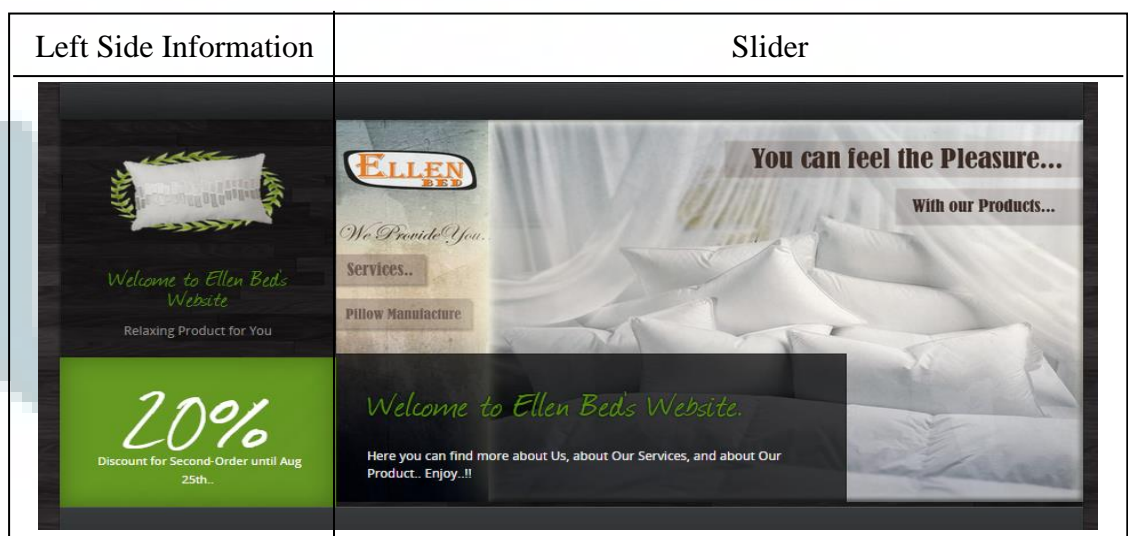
| Left Side Information | Slider |
|---|---|

Welcome to Ellen Bed's Website

Relaxing Product for You

20%

Discount for Second-Order until Aug 25th..

ELLEN BED

We Provide You..

Services..

Pillow Manufacture

You can feel the Pleasure...

With our Products...

Welcome to Ellen Bed's Website.

Here you can find more about Us, about Our Services, and about Our Product.. Enjoy..!!